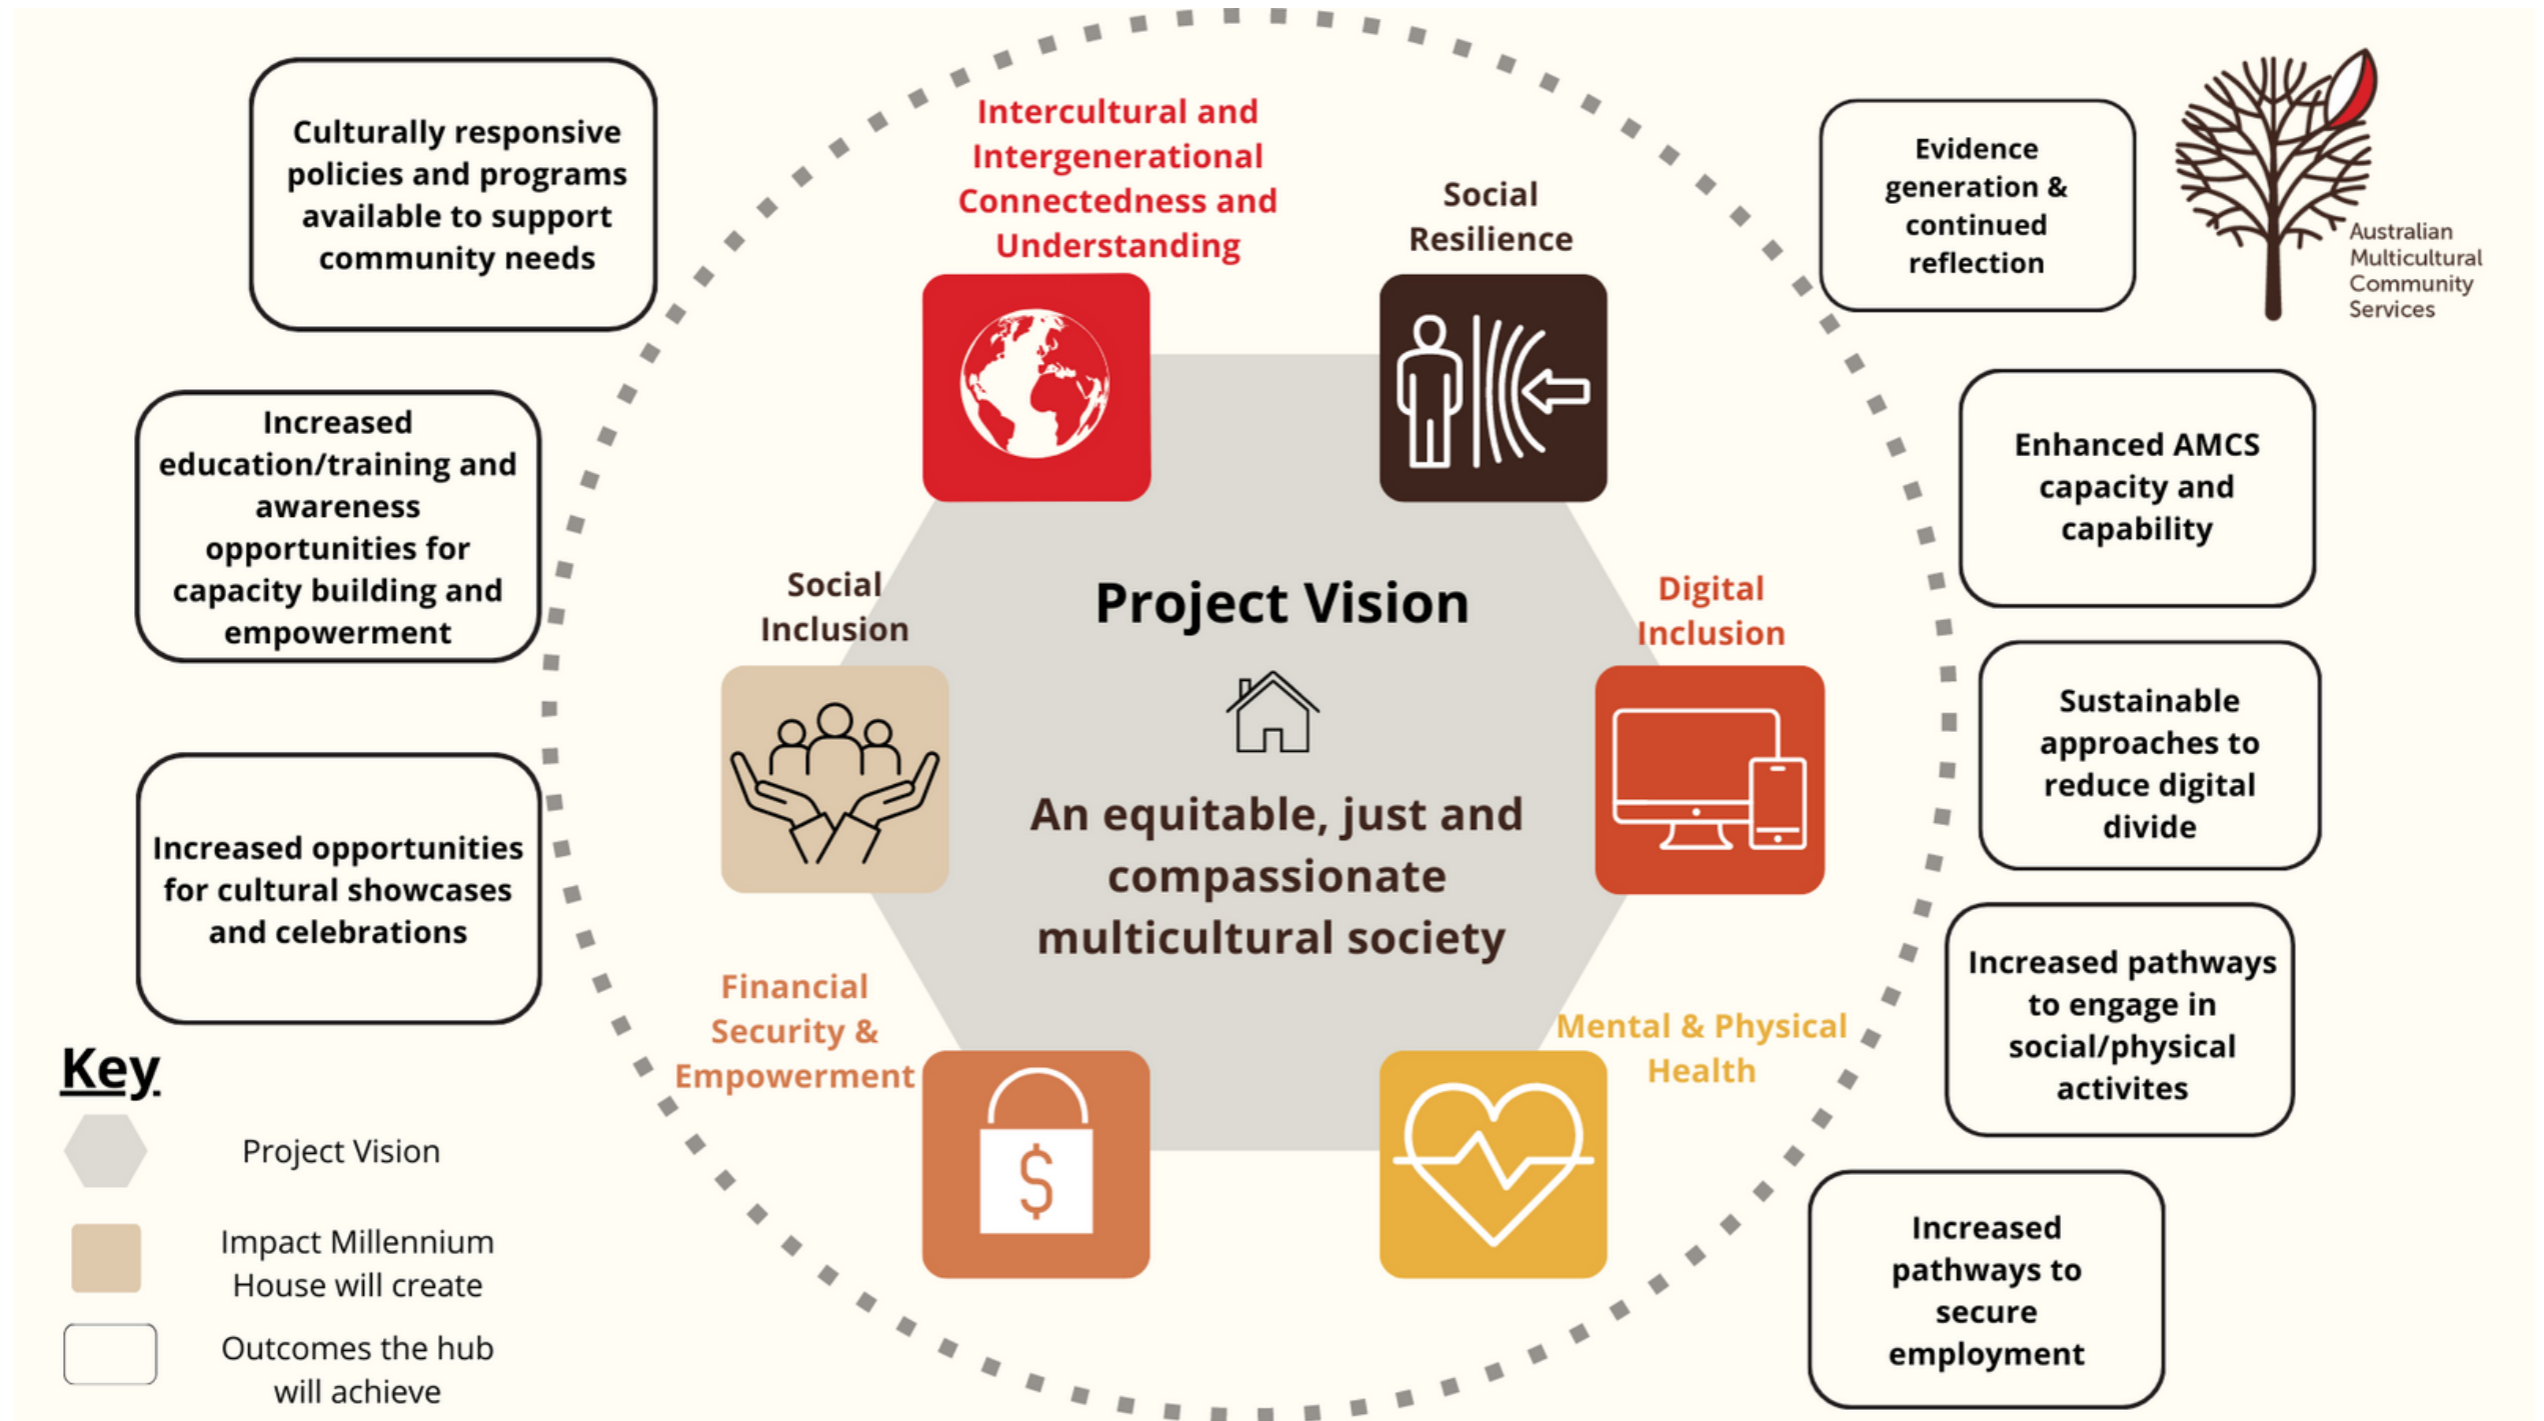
Culturally responsive policies and programs available to support community needs

Intercultural and Intergenerational Connectedness and Understanding

Social Resilience

Evidence generation & continued reflection

Australian Multicultural Community Services

Increased education/training and awareness opportunities for capacity building and empowerment

Enhanced AMCS capacity and capability

Social Inclusion

Project Vision

Digital Inclusion

Sustainable approaches to reduce digital divide

An equitable, just and compassionate multicultural society

Increased opportunities for cultural showcases and celebrations

Increased pathways to engage in social/physical activites

Financial Security & Empowerment

Mental & Physical Health

$

Key

Project Vision

Impact Millennium House will create

Outcomes the hub will achieve

Increased pathways to secure employment